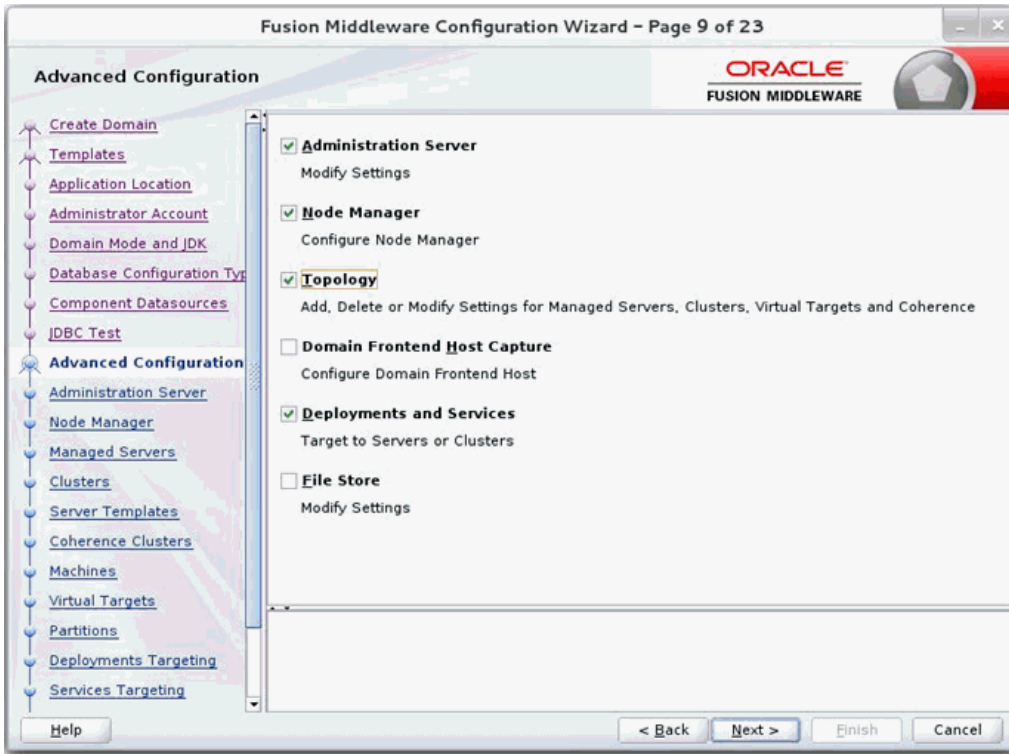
Fusion Middleware Configuration Wizard - Page 9 of 23

Advanced Configuration

ORACLE
FUSION MIDDLEWARE

Create Domain
Templates
Application Location
Administrator Account
Domain Mode and JDK
Database Configuration Typ
Component Datasources
JDBC Test
Advanced Configuration
Administration Server
Node Manager
Managed Servers
Clusters
Server Templates
Coherence Clusters
Machines
Virtual Targets
Partitions
Deployments Targeting
Services Targeting

Administration Server
Modify Settings

Node Manager
Configure Node Manager

Topology
Add, Delete or Modify Settings for Managed Servers, Clusters, Virtual Targets and Coherence

Domain Frontend Host Capture
Configure Domain Frontend Host

Deployments and Services
Target to Servers or Clusters

File Store
Modify Settings

Help
< Back
Next >
Finish
Cancel